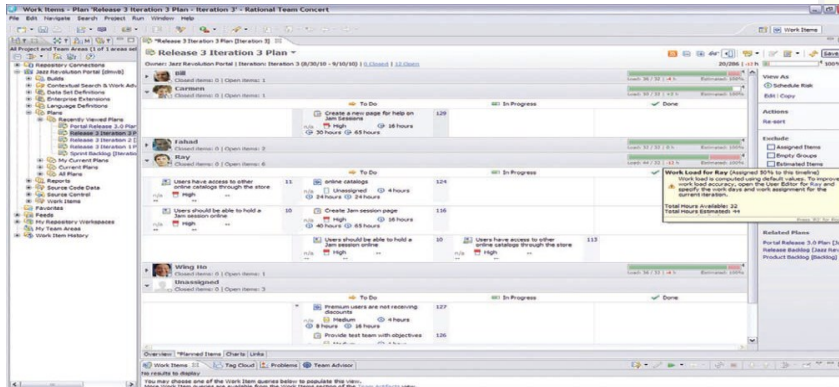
Work Items - Plan 'Release 3 Iteration 3 Plan - Iteration 3' - Rational Team Concert

File Edit Navigate Search Project Run Window Help

Work Items

All Project and Team Areas (1 of 1 areas sel

Repository Connections
Jazz Revolution Portal [dmob]
Builds
Contextual Search & Work Adv
Data Set Definitions
Enterprise Extensions
Language Definitions
Plans
Recently Viewed Plans
Portal Release 3.0 Plan
Release 3 Iteration 3 P
Release 3 Iteration 2 I
Release 3 Iteration 1 P
Sprint Backlog [Iteratio
My Current Plans
Current Plans
All Plans
Reports
Source Code Data
Source Control
Work Items
Favorites
Feeds
My Repository Workspaces
My Team Areas
Work Item History

*Release 3 Iteration 3 Plan [Iteration 3]

Release 3 Iteration 3 Plan ▾

Owner: Jazz Revolution Portal | Iteration: Iteration 3 (8/30/10 - 9/10/10) | 0 Closed | 12 Open

20/266 | 100%

Bill
Closed Items: 0 | Open Items: 1

Carmen
Closed Items: 0 | Open Items: 1

To Do | In Progress | Done

Create a new page for help on Jam Sessions 120
n/a High 16 hours
30 hours 65 hours

Fahad
Closed Items: 0 | Open Items: 2

Ray
Closed Items: 0 | Open Items: 6

To Do | In Progress | Done

Users have access to other online catalogue through the store 11
n/a High

online catalogs 124
Unassigned 4 hours
24 hours 24 hours

Users should be able to hold a Jam session online 10
n/a High

Create Jam session page 116
n/a High 16 hours
40 hours 65 hours

Users should be able to hold a Jam session online 10
n/a High

Users have access to other online catalogue through the store 113
n/a High

Work Load for Ray (Assigned 30% to this timeline)
Work load is computed using default values. To improve work load accuracy, open the User Editor for Ray and specify the work days and work assignment for the current iteration.
Total Hours Available: 32
Total Hours Estimated: 44

Wing Ho
Closed Items: 0 | Open Items: 1

Unassigned
Closed Items: 0 | Open Items: 3

To Do | In Progress | Done

Premium users are not receiving discounts 127
Medium 4 hours
8 hours 16 hours

Provide test team with objectives 126

View As
Schedule Risk
Edit | Copy

Actions
Re-sort

Exclude
Assigned Items
Empty Groups
Estimated Items

Related Plans
Portal Release 3.0 Plan [It
Release Backlog [Jazz Rev
Product Backlog [Backlog]

Overview | *Planned Items | Charts | Links

Work Items | Tag Cloud | Problems | Team Advisor

No results to display

You may choose one of the Work Item queries below to populate this view.